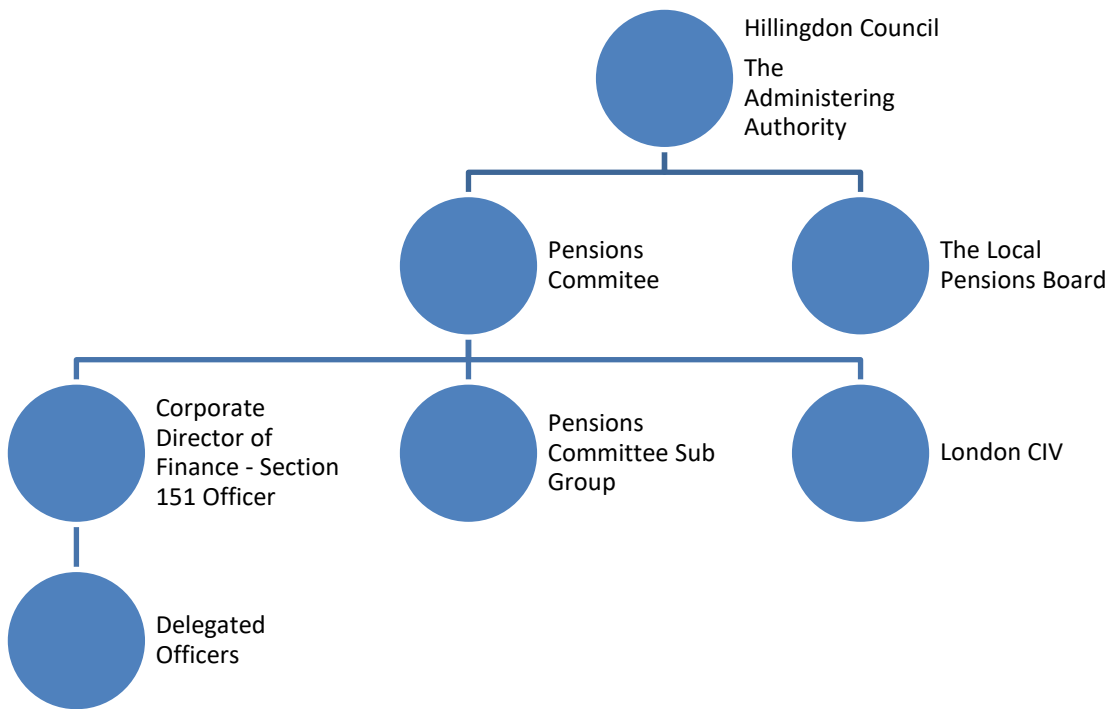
Hillingdon Council
The Administering Authority

Pensions Commitee

The Local Pensions Board

Corporate Director of Finance - Section 151 Officer

Pensions Committee Sub Group

London CIV

Delegated Officers